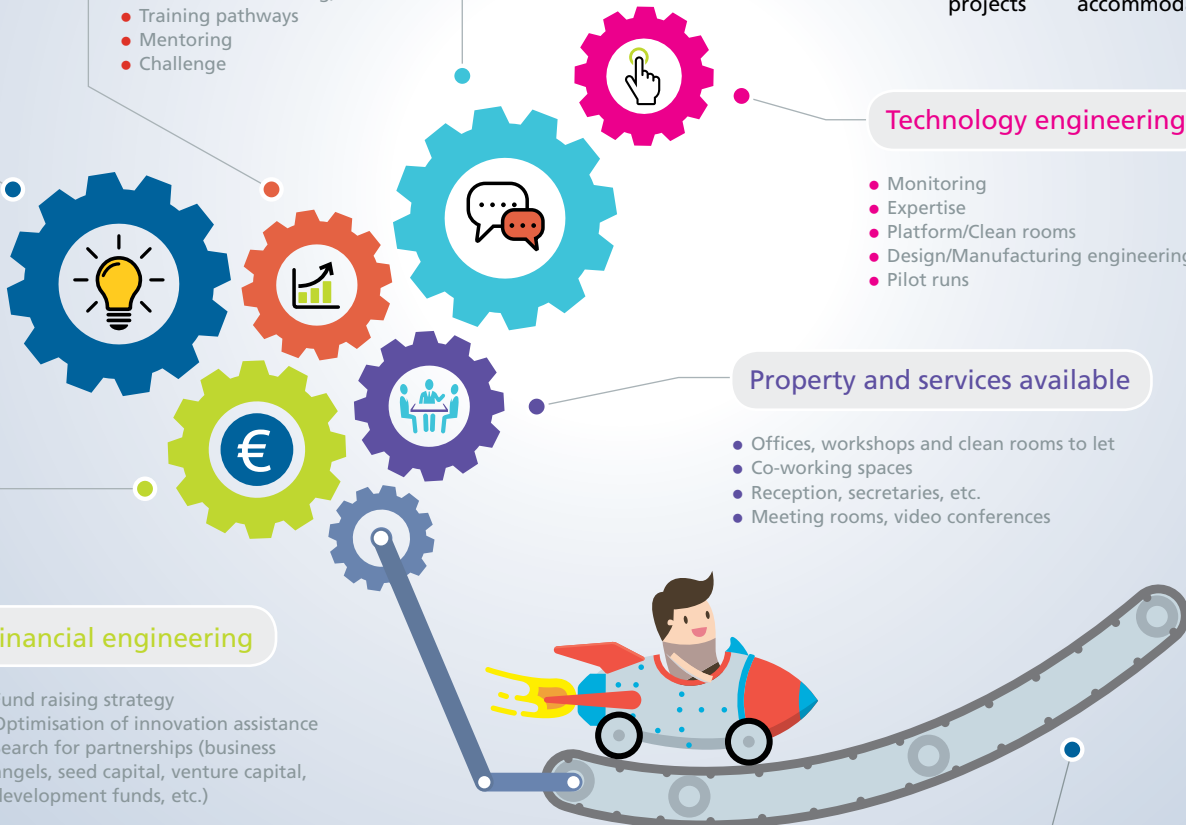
projects accommod

Training pathways
Mentoring
Challenge

Technology engineering

Monitoring
Expertise
Platform/Clean rooms
Design/Manufacturing engineering
Pilot runs

Property and services available

Offices, workshops and clean rooms to let
Co-working spaces
Reception, secretaries, etc.
Meeting rooms, video conferences

inancial engineering

und raising strategy
Optimisation of innovation assistance
earch for partnerships (business angels, seed capital, venture capital, development funds, etc.)